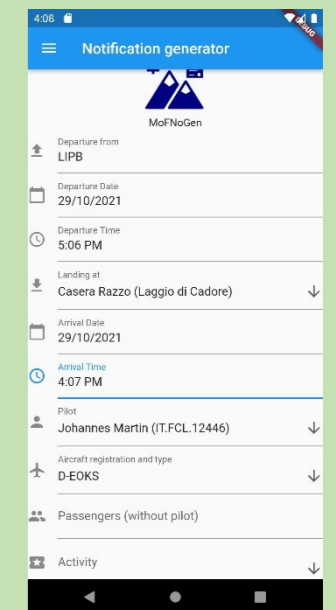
4:08

DEBUG

Notification generator

MoFNoGen

Departure from
LIPB

Departure Date
29/10/2021

Departure Time
5:06 PM

Landing at
Casera Razzo (Laggio di Cadore)

Arrival Date
29/10/2021

Arrival Time
4:07 PM

Pilot
Johannes Martin (IT.FCL.12446)

Aircraft registration and type
D-EOKS

Passengers (without pilot)

Activity